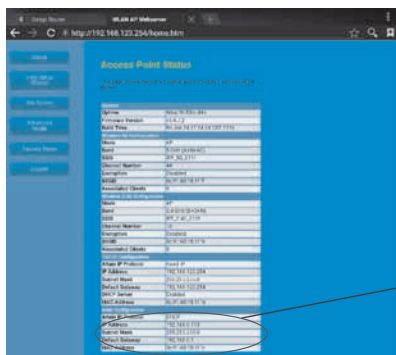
Setup Router
WLAN AP Webserver
http://192.168.123.254/home.htm

Access Point Status

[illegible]

| System | |
|---|---|
| Uptime | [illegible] |
| Firmware Version | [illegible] |
| Build Time | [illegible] |
| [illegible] | |
| Mode | AP |
| Band | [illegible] |
| SSID | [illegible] |
| Channel Number | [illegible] |
| Encryption | Disabled |
| BSSID | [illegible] |
| Associated Clients | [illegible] |
| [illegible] | |
| Mode | AP |
| Band | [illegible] |
| SSID | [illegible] |
| Channel Number | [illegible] |
| Encryption | Disabled |
| BSSID | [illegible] |
| Associated Clients | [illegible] |
| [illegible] | |
| Attain IP Protocol | Fixed IP |
| IP Address | 192.168.123.254 |
| Subnet Mask | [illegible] |
| Default Gateway | 192.168.123.254 |
| DHCP Server | Enabled |
| MAC Address | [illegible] |
| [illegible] | |
| Attain IP Protocol | DHCP |
| IP Address | 192.168.2.113 |
| Subnet Mask | 255.255.255.0 |
| Default Gateway | 192.168.2.1 |
| MAC Address | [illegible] |